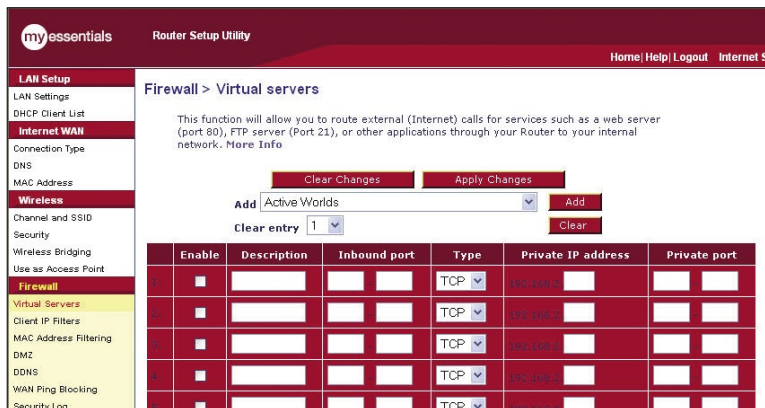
my essentials

Router Setup Utility

Home| Help| Logout Internet S

LAN Setup
LAN Settings
DHCP Client List
Internet WAN
Connection Type
DNS
MAC Address
Wireless
Channel and SSID
Security
Wireless Bridging
Use as Access Point
Firewall
Virtual Servers
Client IP Filters
MAC Address Filtering
DMZ
DDNS
WAN Ping Blocking
Security Log

Firewall > Virtual servers

This function will allow you to route external (Internet) calls for services such as a web server (port 80), FTP server (Port 21), or other applications through your Router to your internal network. More Info

Clear Changes Apply Changes

Add Active Worlds Add

Clear entry 1 Clear

| | Enable | Description | Inbound port | Type | Private IP address | Private port |
|---|---|---|---|---|---|---|
| 1. | | | | TCP | 192.168.2. | |
| 2. | | | | TCP | 192.168.2. | |
| 3. | | | | TCP | 192.168.2. | |
| 4. | | | | TCP | 192.168.2. | |
| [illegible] | | | | TCP | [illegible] | |